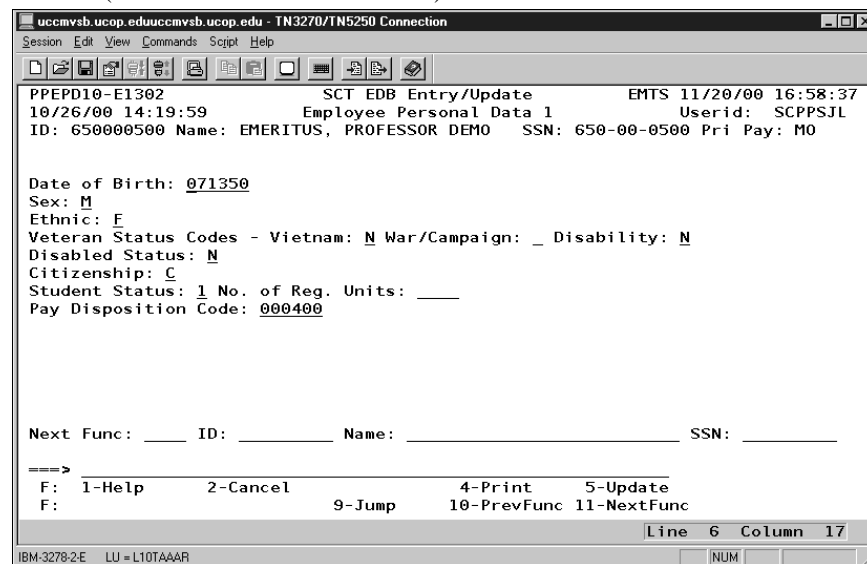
uccmvsb.ucop.eduuccmvsb.ucop.edu - TN3270/TN5250 Connection

Session Edit View Commands Script Help

PPEPD10-E1302 SCT EDB Entry/Update EMTS 11/20/00 16:58:37
10/26/00 14:19:59 Employee Personal Data 1 Userid: SCPPSJL
ID: 650000500 Name: EMERITUS, PROFESSOR DEMO SSN: 650-00-0500 Pri Pay: MO

Date of Birth: 071350
Sex: M
Ethnic: F
Veteran Status Codes - Vietnam: N War/Campaign: _ Disability: N
Disabled Status: N
Citizenship: C
Student Status: 1 No. of Reg. Units: ____
Pay Disposition Code: 000400

Next Func: ____ ID: _________ Name: ___________________________ SSN: _________

===> ___________________________________________
F: 1-Help 2-Cancel 4-Print 5-Update
F: 9-Jump 10-PrevFunc 11-NextFunc

Line 6 Column 17

IBM-3278-2-E LU = L10TAAAR NUM